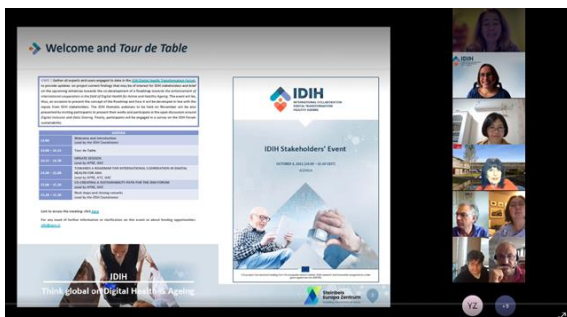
Welcome and Tour de Table

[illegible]

| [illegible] | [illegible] |
|---|---|
| 14:00 | Welcome and introduction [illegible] |
| 14:00 – 14:30 | Tour de Table |
| 14:30 – 14:45 | UPDATE SESSION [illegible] |
| 14:45 – 15:30 | TOWARDS A ROADMAP FOR INTERNATIONAL COOPERATION IN DIGITAL HEALTH FOR AGE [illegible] |
| 15:30 – 16:30 | CO-CREATING A SUSTAINABILITY PATH FOR THE IDIH FORUM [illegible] |
| 16:30 – 16:45 | Next steps and closing remarks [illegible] |

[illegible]

IDIH
INTERNATIONAL COLLABORATION DIGITAL TRANSFORMATION HEALTH AGEING

IDIH Stakeholders' Event

OCTOBER 5, 2021 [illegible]

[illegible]

IDIH
Think global on Digital Health & Ageing

Steinbeis Europa Zentrum

YZ